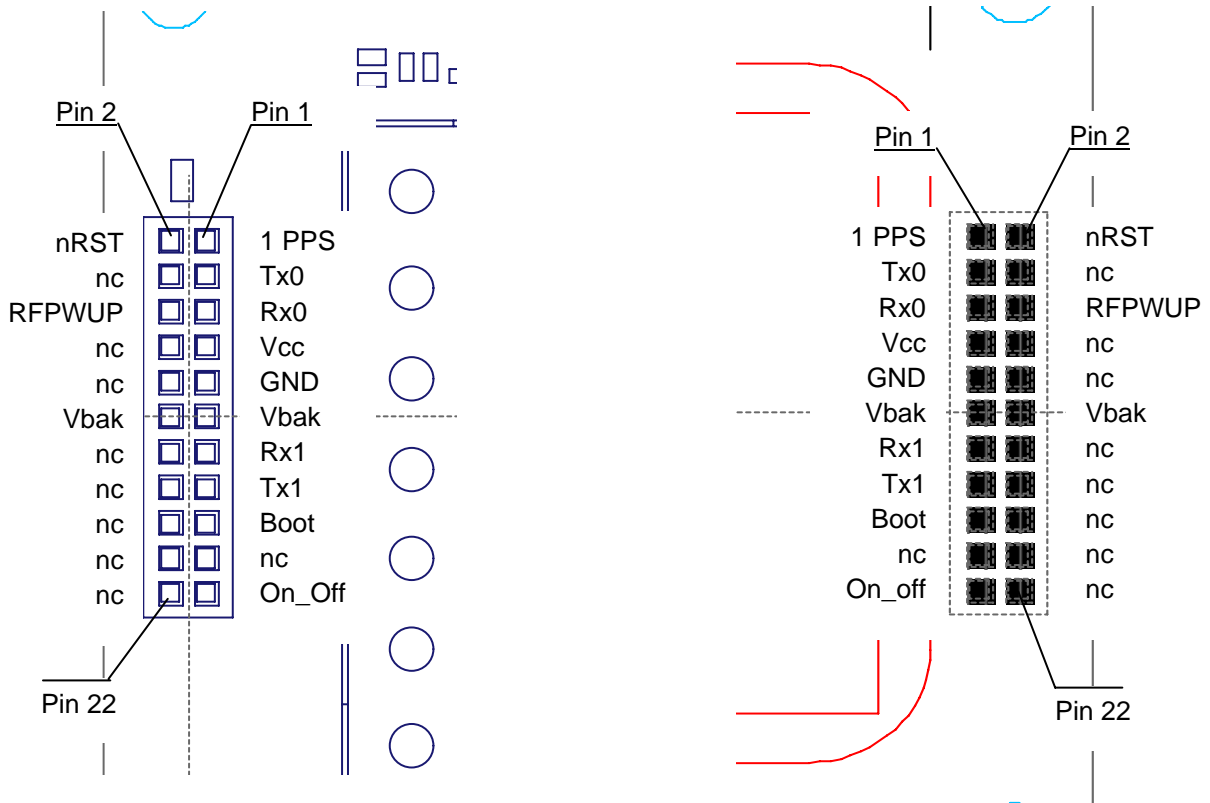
Pin 2
Pin 1

| nRST | 1 PPS |
|---|---|
| nc | Tx0 |
| RFPWUP | Rx0 |
| nc | Vcc |
| nc | GND |
| Vbak | Vbak |
| nc | Rx1 |
| nc | Tx1 |
| nc | Boot |
| nc | nc |
| nc | On_Off |

Pin 22

Pin 1
Pin 2

| 1 PPS | nRST |
|---|---|
| Tx0 | nc |
| Rx0 | RFPWUP |
| Vcc | nc |
| GND | nc |
| Vbak | Vbak |
| Rx1 | nc |
| Tx1 | nc |
| Boot | nc |
| nc | nc |
| On_off | nc |

Pin 22